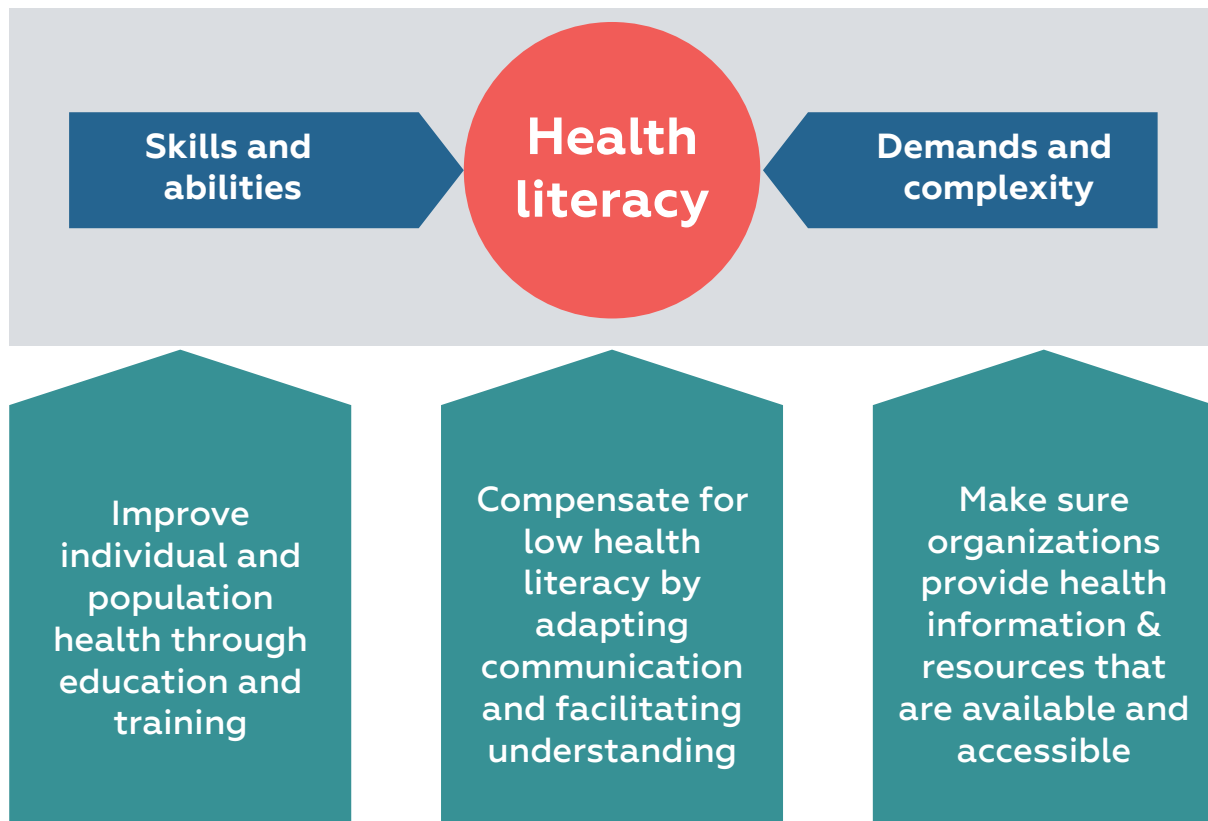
Skills and abilities

Health literacy

Demands and complexity

Improve individual and population health through education and training

Compensate for low health literacy by adapting communication and facilitating understanding

Make sure organizations provide health information & resources that are available and accessible